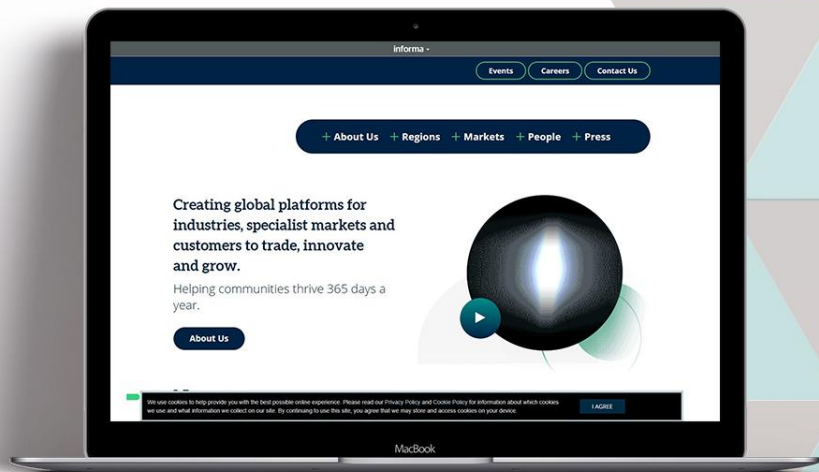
informa -

Events
Careers
Contact Us

+ About Us + Regions + Markets + People + Press

Creating global platforms for industries, specialist markets and customers to trade, innovate and grow.

Helping communities thrive 365 days a year.

About Us

We use cookies to help provide you with the best possible online experience. Please read our Privacy Policy and Cookie Policy for information about which cookies we use and what information we collect on our site. By continuing to use this site, you agree that we may store and access cookies on your device.

I AGREE

MacBook